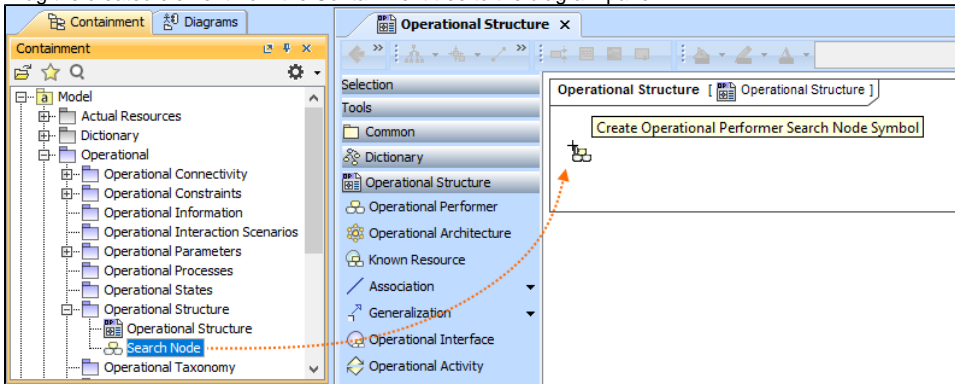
Containment | Diagrams

Containment

Model
Actual Resources
Dictionary
Operational
Operational Connectivity
Operational Constraints
Operational Information
Operational Interaction Scenarios
Operational Parameters
Operational Processes
Operational States
Operational Structure
Operational Structure
Search Node
Operational Taxonomy

Operational Structure ×

Selection
Tools
Common
Dictionary
Operational Structure
Operational Performer
Operational Architecture
Known Resource
Association
Generalization
Operational Interface
Operational Activity

Operational Structure [ Operational Structure ]

Create Operational Performer Search Node Symbol